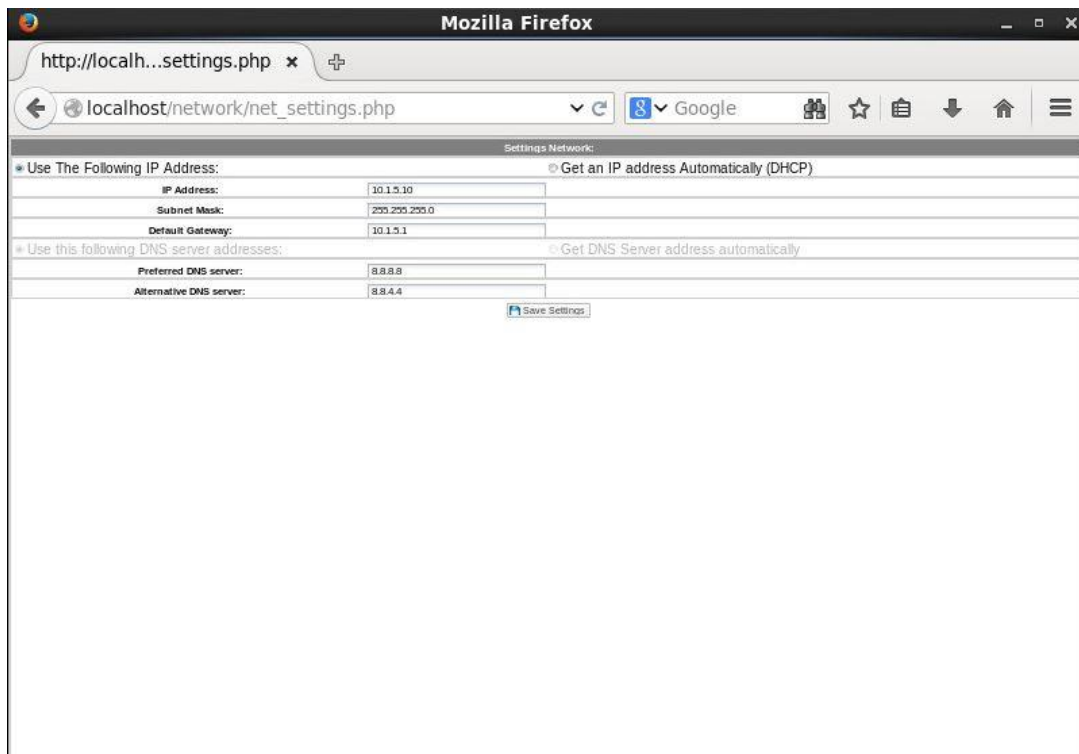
Mozilla Firefox

http://localh...settings.php ×

localhost/network/net_settings.php

Google

Settings Network:

Use The Following IP Address:

Get an IP address Automatically (DHCP)

| | |
|---|---|
| IP Address: | 10.1.5.10 |
| Subnet Mask: | 255.255.255.0 |
| Default Gateway: | 10.1.5.1 |

Use this following DNS server addresses:

Get DNS Server address automatically

| | |
|---|---|
| Preferred DNS server: | 8.8.8.8 |
| Alternative DNS server: | 8.8.4.4 |

Save Settings